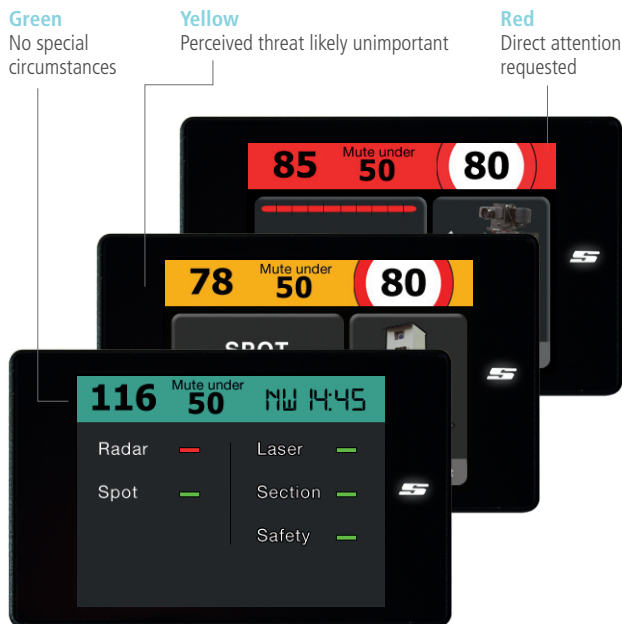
Green
No special circumstances

Yellow
Perceived threat likely unimportant

Red
Direct attention requested

85 Mute under 50 80

78 Mute under 50 80

SPOT

116 Mute under 50 NW 14:45

Radar
Spot
Laser
Section
Safety